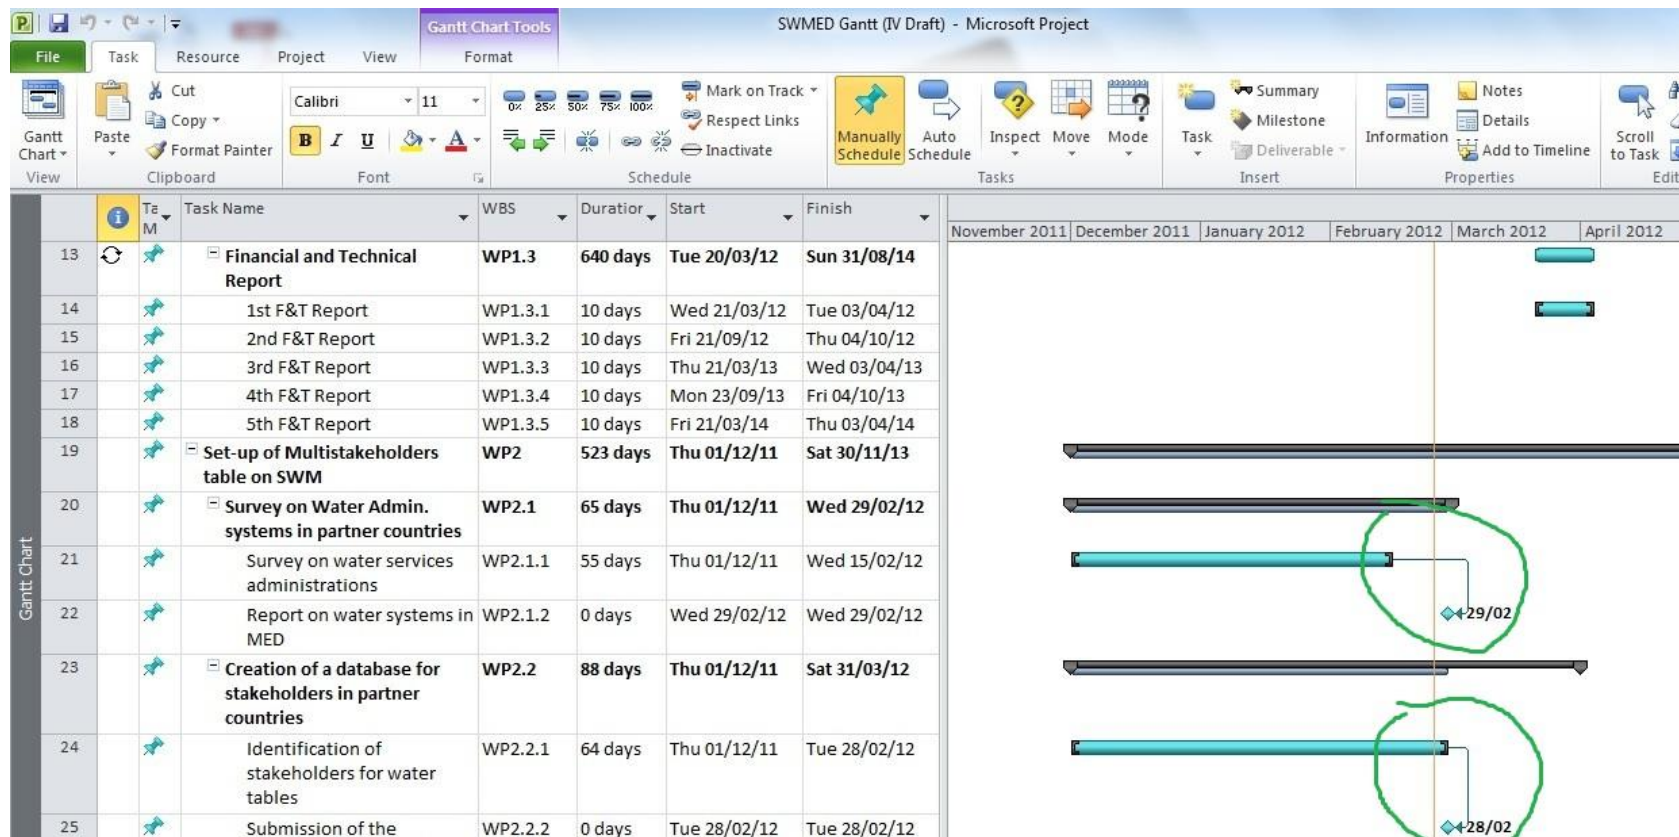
Gantt Chart Tools SWMED Gantt (IV Draft) - Microsoft Project

File Task Resource Project View Format

Gantt Chart View
Paste Cut Copy Format Painter Clipboard
Calibri 11 B I U Font
0% 25% 50% 75% 100% Mark on Track Respect Links Inactivate Schedule
Manually Schedule Auto Schedule Inspect Move Mode Tasks
Task Summary Milestone Deliverable Insert
Information Notes Details Add to Timeline Properties
Scroll to Task Edit

| | Ta M | Task Name | WBS | Duration | Start | Finish |
|---|---|---|---|---|---|---|
| 13 | | Financial and Technical Report | WP1.3 | 640 days | Tue 20/03/12 | Sun 31/08/14 |
| 14 | | 1st F&T Report | WP1.3.1 | 10 days | Wed 21/03/12 | Tue 03/04/12 |
| 15 | | 2nd F&T Report | WP1.3.2 | 10 days | Fri 21/09/12 | Thu 04/10/12 |
| 16 | | 3rd F&T Report | WP1.3.3 | 10 days | Thu 21/03/13 | Wed 03/04/13 |
| 17 | | 4th F&T Report | WP1.3.4 | 10 days | Mon 23/09/13 | Fri 04/10/13 |
| 18 | | 5th F&T Report | WP1.3.5 | 10 days | Fri 21/03/14 | Thu 03/04/14 |
| 19 | | Set-up of Multistakeholders table on SWM | WP2 | 523 days | Thu 01/12/11 | Sat 30/11/13 |
| 20 | | Survey on Water Admin. systems in partner countries | WP2.1 | 65 days | Thu 01/12/11 | Wed 29/02/12 |
| 21 | | Survey on water services administrations | WP2.1.1 | 55 days | Thu 01/12/11 | Wed 15/02/12 |
| 22 | | Report on water systems in MED | WP2.1.2 | 0 days | Wed 29/02/12 | Wed 29/02/12 |
| 23 | | Creation of a database for stakeholders in partner countries | WP2.2 | 88 days | Thu 01/12/11 | Sat 31/03/12 |
| 24 | | Identification of stakeholders for water tables | WP2.2.1 | 64 days | Thu 01/12/11 | Tue 28/02/12 |
| 25 | | Submission of the | WP2.2.2 | 0 days | Tue 28/02/12 | Tue 28/02/12 |

November 2011 December 2011 January 2012 February 2012 March 2012 April 2012

29/02
28/02

Gantt Chart